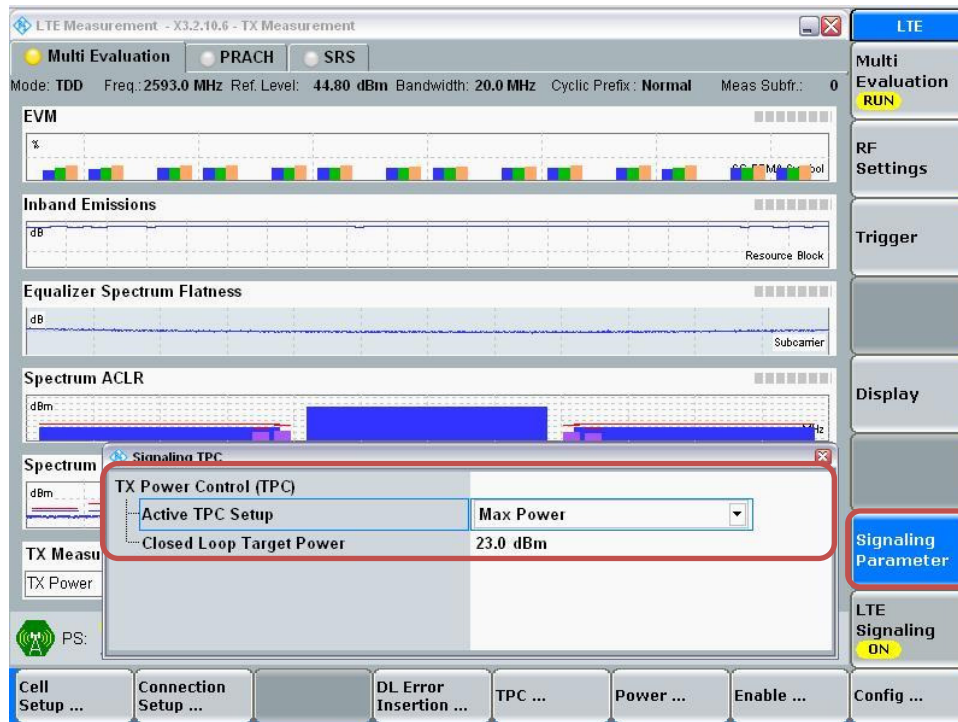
LTE Measurement - X3.2.10.6 - TX Measurement

LTE

Multi Evaluation PRACH SRS

Mode: TDD Freq.: 2593.0 MHz Ref. Level: 44.80 dBm Bandwidth: 20.0 MHz Cyclic Prefix: Normal Meas Subfr.: 0

EVM

%

SC-FDMA Symbol

Inband Emissions

dB

Resource Block

Equalizer Spectrum Flatness

dB

Subcarrier

Spectrum ACLR

dBm

MHz

Spectrum

dBm

TX Measu

TX Power

PS:

Signaling TPC

TX Power Control (TPC)

Active TPC Setup | Max Power

Closed Loop Target Power | 23.0 dBm

Multi Evaluation RUN

RF Settings

Trigger

Display

Signaling Parameter

LTE Signaling ON

Cell Setup ...

Connection Setup ...

DL Error Insertion ...

TPC ...

Power ...

Enable ...

Config ...